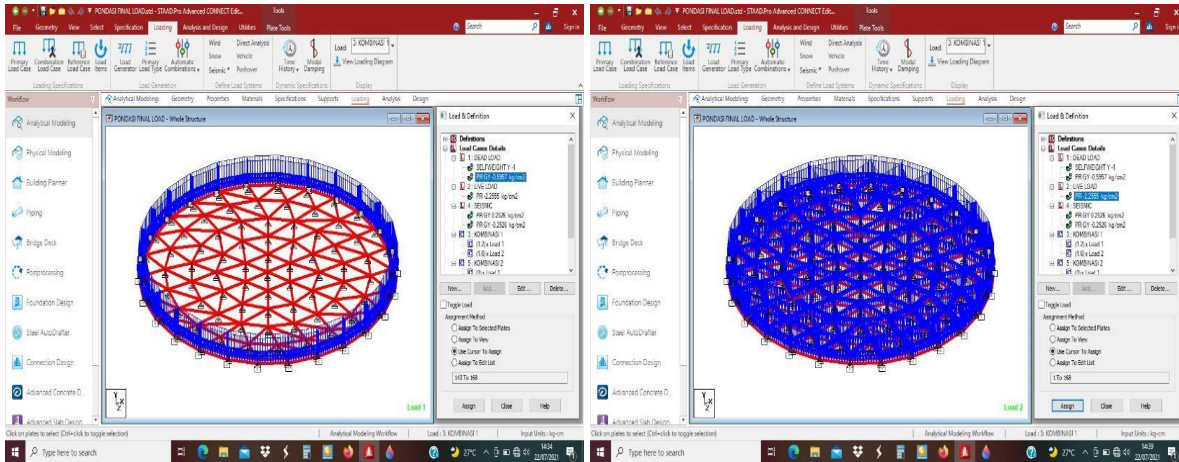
PONDASI FINAL LOAD.std - STAAD.Pro Advanced CONNECT Edit... Tools

File Geometry View Select Specification Loading Analysis and Design Utilities Plate Tools

Search Sign in

Primary Load Case Combination Load Case Reference Load Case Load Items Load Generator Primary Load Type Automatic Combinations Wind Snow Seismic Direct Analysis Vehicle Pushover Time History Modal Damping Load 3: KOMBINASI 1 View Loading Diagram

Loading Specifications Load Generation Define Load Systems Dynamic Specifications Display

Workflow Analytical Modeling Geometry Properties Materials Specifications Supports Loading Analysis Design

Analytical Modeling
Physical Modeling
Building Planner
Piping
Bridge Deck
Postprocessing
Foundation Design
Steel AutoDrafter
Connection Design
Advanced Concrete D...
Advanced Slab Design

PONDASI FINAL LOAD - Whole Structure

Load 1

Load & Definition

Definitions
Load Cases Details
1: DEAD LOAD
SELFWEIGHT Y -1
PR GY -0.5957 kg/cm2
2: LIVE LOAD
PR -2.2555 kg/cm2
4: SEISMIC
PR GY 0.2526 kg/cm2
PR GY -0.2526 kg/cm2
3: KOMBINASI 1
(1.2)x Load 1
(1.6)x Load 2
5: KOMBINASI 2
(1)x Load 1

New... Add... Edit... Delete...

Toggle Load
Assignment Method
Assign To Selected Plates
Assign To View
Use Cursor To Assign
Assign To Edit List

143 To 168

Assign Close Help

Click on plates to select (Ctrl+click to toggle selection) Analytical Modeling Workflow Load : 3: KOMBINASI 1 Input Units : kg-cm

Type here to search 27°C 14:34 22/07/2021

PONDASI FINAL LOAD.std - STAAD.Pro Advanced CONNECT Edit... Tools

File Geometry View Select Specification Loading Analysis and Design Utilities Plate Tools

Search Sign in

Primary Load Case Combination Load Case Reference Load Case Load Items Load Generator Primary Load Type Automatic Combinations Wind Snow Seismic Direct Analysis Vehicle Pushover Time History Modal Damping Load 3: KOMBINASI 1 View Loading Diagram

Loading Specifications Load Generation Define Load Systems Dynamic Specifications Display

Workflow Analytical Modeling Geometry Properties Materials Specifications Supports Loading Analysis Design

Analytical Modeling
Physical Modeling
Building Planner
Piping
Bridge Deck
Postprocessing
Foundation Design
Steel AutoDrafter
Connection Design
Advanced Concrete D...
Advanced Slab Design

PONDASI FINAL LOAD - Whole Structure

Load 2

Load & Definition

Definitions
Load Cases Details
1: DEAD LOAD
SELFWEIGHT Y -1
PR GY -0.5957 kg/cm2
2: LIVE LOAD
PR -2.2555 kg/cm2
4: SEISMIC
PR GY 0.2526 kg/cm2
PR GY -0.2526 kg/cm2
3: KOMBINASI 1
(1.2)x Load 1
(1.6)x Load 2
5: KOMBINASI 2
(1)x Load 1

New... Add... Edit... Delete...

Toggle Load
Assignment Method
Assign To Selected Plates
Assign To View
Use Cursor To Assign
Assign To Edit List

1 To 168

Assign Close Help

Click on plates to select (Ctrl+click to toggle selection) Analytical Modeling Workflow Load : 3: KOMBINASI 1 Input Units : kg-cm

Type here to search 27°C 14:39 22/07/2021